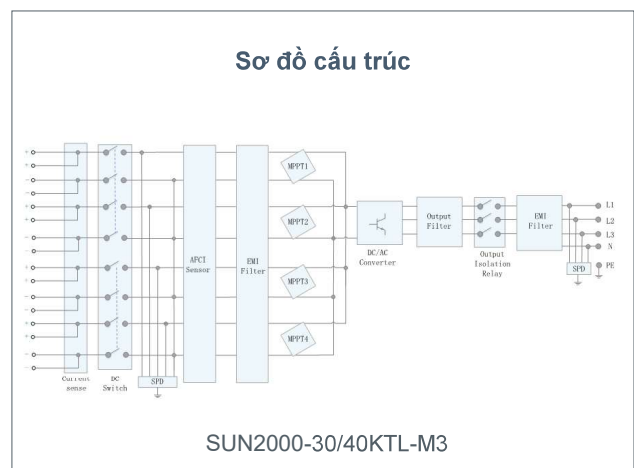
Sơ đồ cấu trúc

Current sense

DC Switch

SPD

AFCI Sensor

EMI Filter

MPPT1

MPPT2

MPPT3

MPPT4

DC/AC Converter

Output Filter

Output Isolation Relay

EMI Filter

SPD

L1

L2

L3

N

PE

SUN2000-30/40KTL-M3